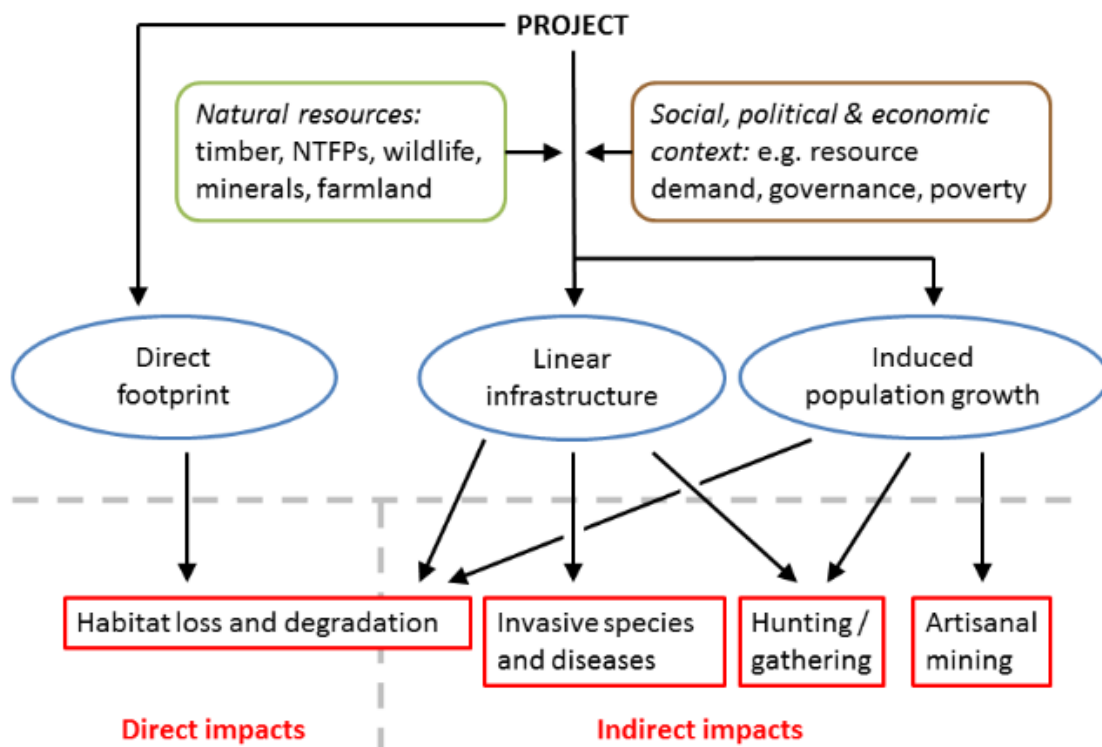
PROJECT

*Natural resources:* timber, NTFPs, wildlife, minerals, farmland

*Social, political & economic context:* e.g. resource demand, governance, poverty

Direct footprint

Linear infrastructure

Induced population growth

Habitat loss and degradation

Invasive species and diseases

Hunting / gathering

Artisanal mining

Direct impacts

Indirect impacts